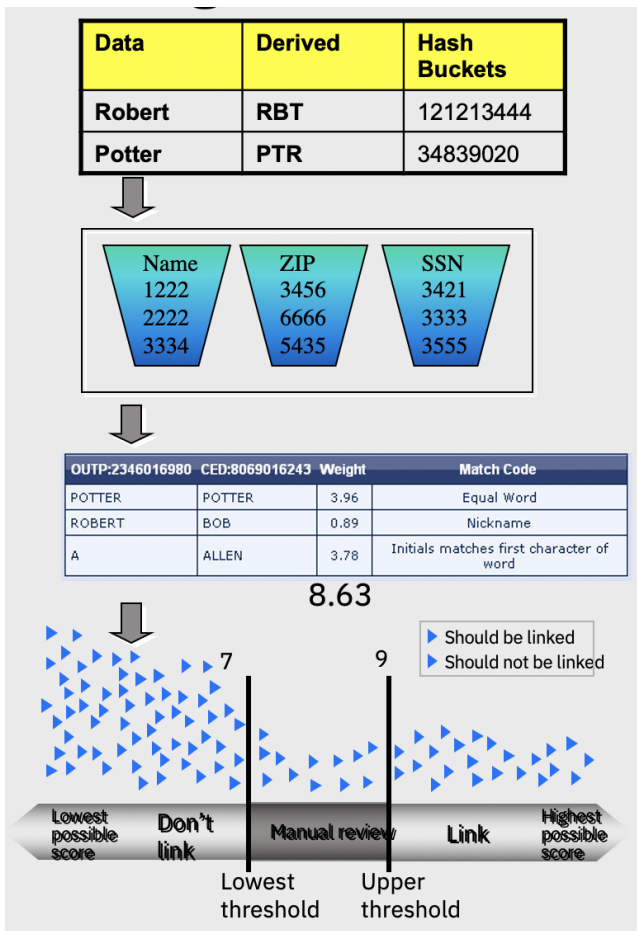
| Data | Derived | Hash Buckets |
|---|---|---|
| Robert | RBT | 121213444 |
| Potter | PTR | 34839020 |

Name
1222
2222
3334

ZIP
3456
6666
5435

SSN
3421
3333
3555

| OUTP:2346016980 | CED:8069016243 | Weight | Match Code |
|---|---|---|---|
| POTTER | POTTER | 3.96 | Equal Word |
| ROBERT | BOB | 0.89 | Nickname |
| A | ALLEN | 3.78 | Initials matches first character of word |

8.63

Should be linked
Should not be linked

7

9

Lowest possible score

Don't link

Manual review

Link

Highest possible score

Lowest threshold

Upper threshold